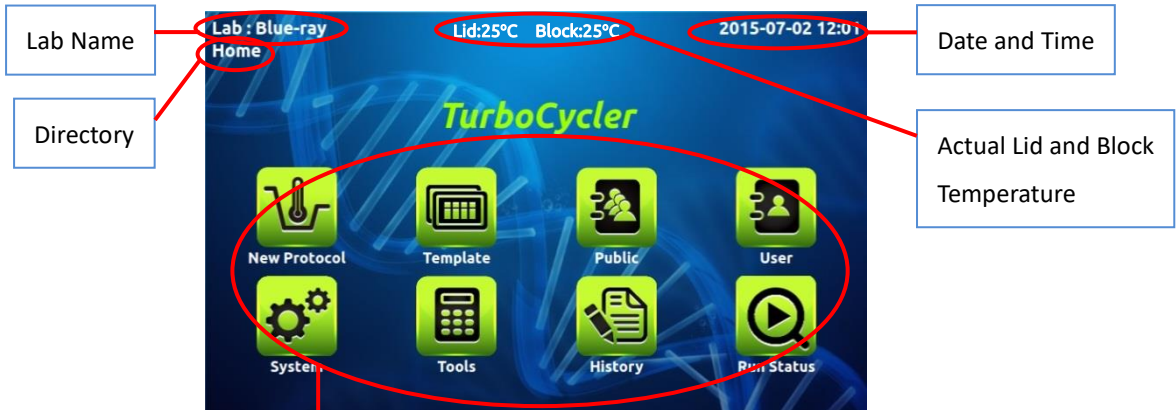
Lab Name

Lab : Blue-ray

Home

Lid:25°C Block:25°C

2015-07-02 12:0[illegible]

Date and Time

Directory

TurboCycler

Actual Lid and Block Temperature

New Protocol

Template

Public

User

System

Tools

History

Run Status